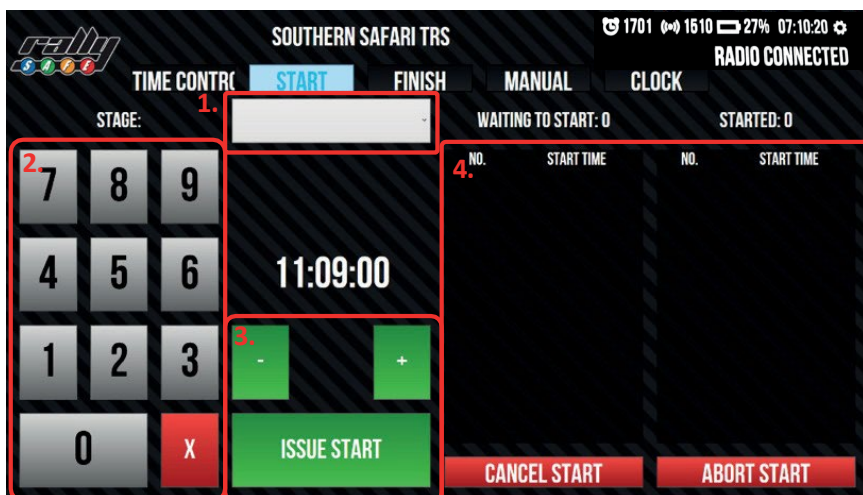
rally SAFE

SOUTHERN SAFARI TRS

1701 1510 27% 07:10:20

RADIO CONNECTED

TIME CONTRO START FINISH MANUAL CLOCK

STAGE:

1.

WAITING TO START: 0

STARTED: 0

2.

7 8 9

4 5 6

1 2 3

0 X

11:09:00

3.

- +

ISSUE START

4.

| NO. | START TIME | NO. | START TIME |
|---|---|---|---|

CANCEL START

ABORT START